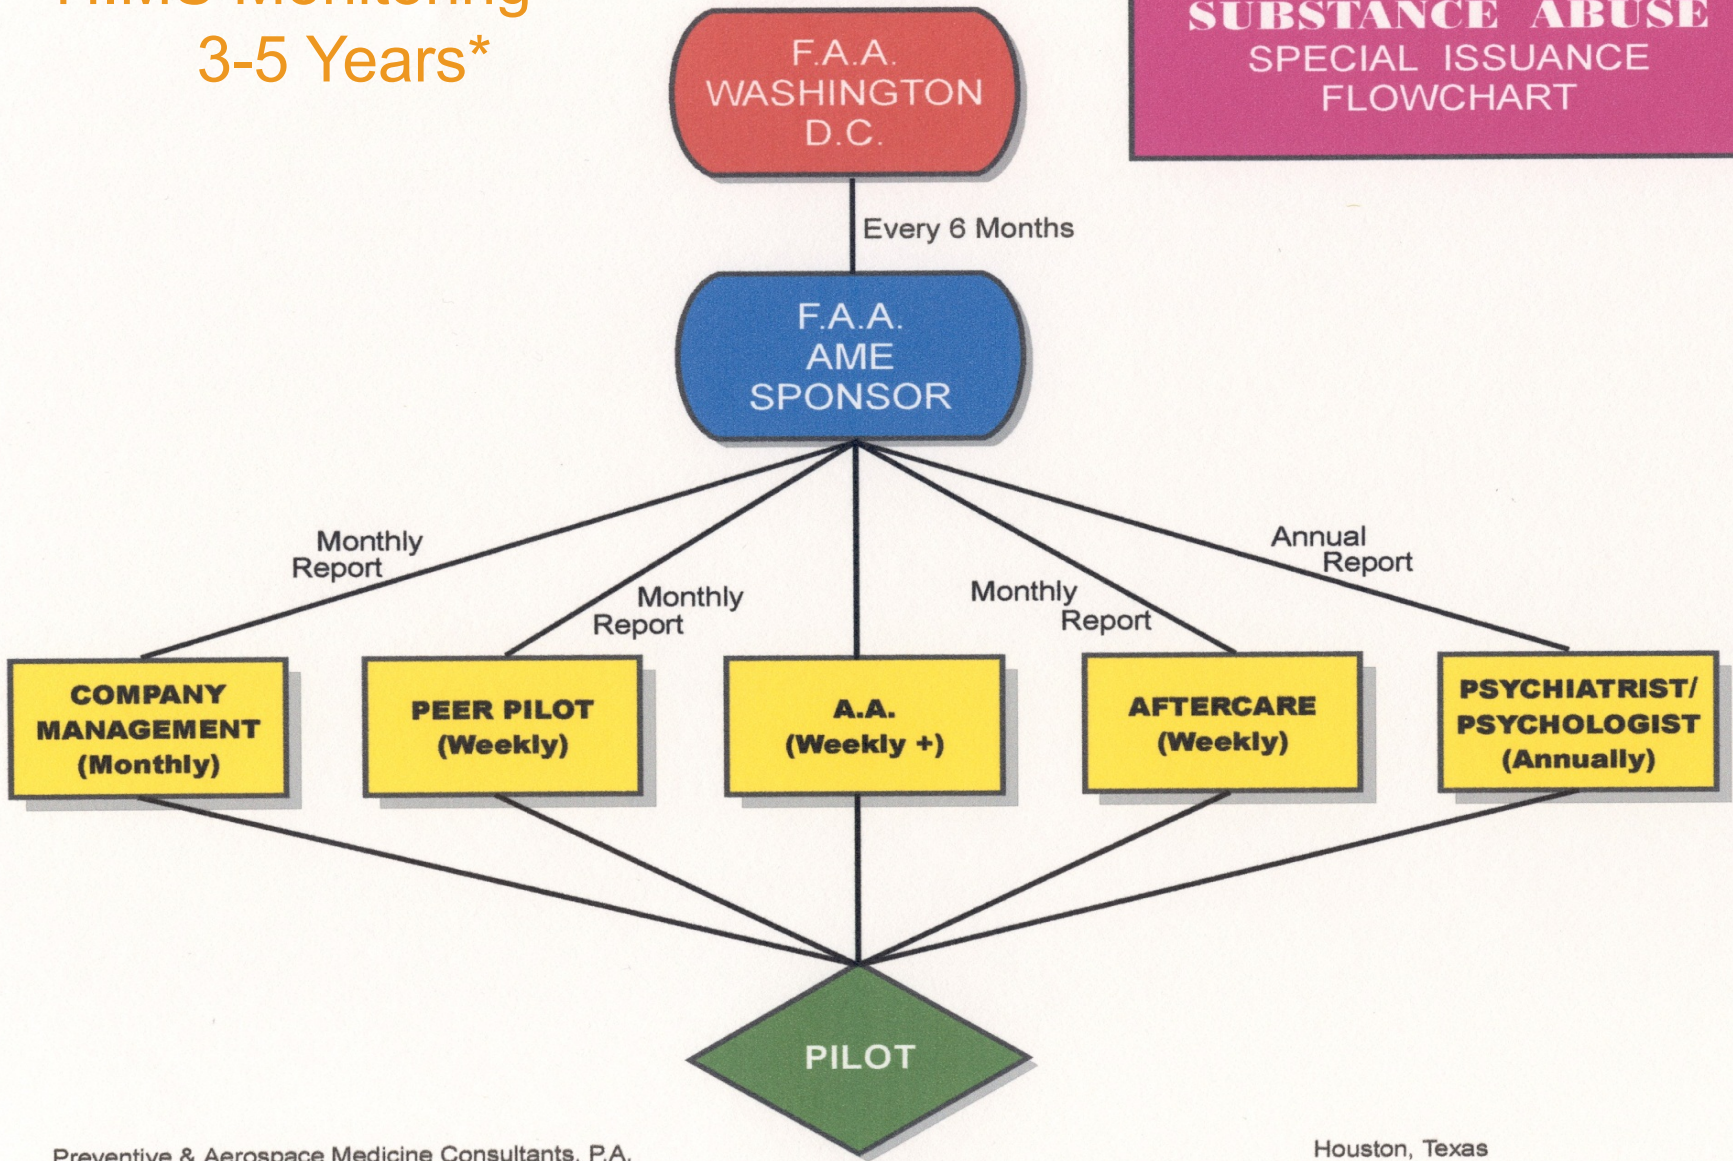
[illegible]
3-5 Years*

F.A.A.
WASHINGTON
D.C.

SUBSTANCE ABUSE
SPECIAL ISSUANCE
FLOWCHART

Every 6 Months

F.A.A.
AME
SPONSOR

Monthly
Report

Monthly
Report

Monthly
Report

Annual
Report

COMPANY
MANAGEMENT
(Monthly)

PEER PILOT
(Weekly)

A.A.
(Weekly +)

AFTERCARE
(Weekly)

PSYCHIATRIST/
PSYCHOLOGIST
(Annually)

PILOT

Preventive & Aerospace Medicine Consultants, P.A.

Houston, Texas